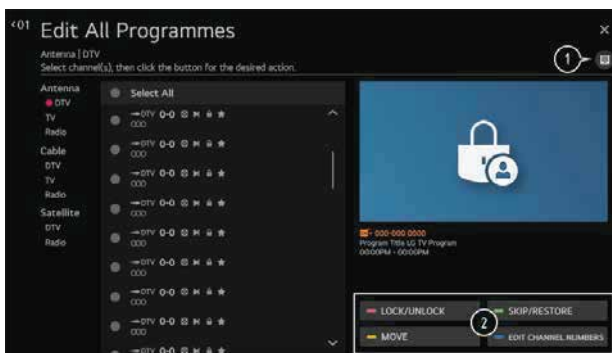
‹01 Edit All Programmes

Antenna | DTV

Select channel(s), then click the button for the desired action.

1

Antenna
DTV
TV
Radio
Cable
DTV
TV
Radio
Satellite
DTV
Radio

Select All

DTV 0-0
000

DTV 0-0
000

DTV 0-0
000

DTV 0-0
000

DTV 0-0
000

DTV 0-0
000

DTV 0-0
000

DTV 0-0
000

DTV 0-0

000-000-0000
Program Title LG TV Program
00:00PM - 00:00PM

LOCK/UNLOCK
SKIP/RESTORE
2
MOVE
EDIT CHANNEL NUMBERS